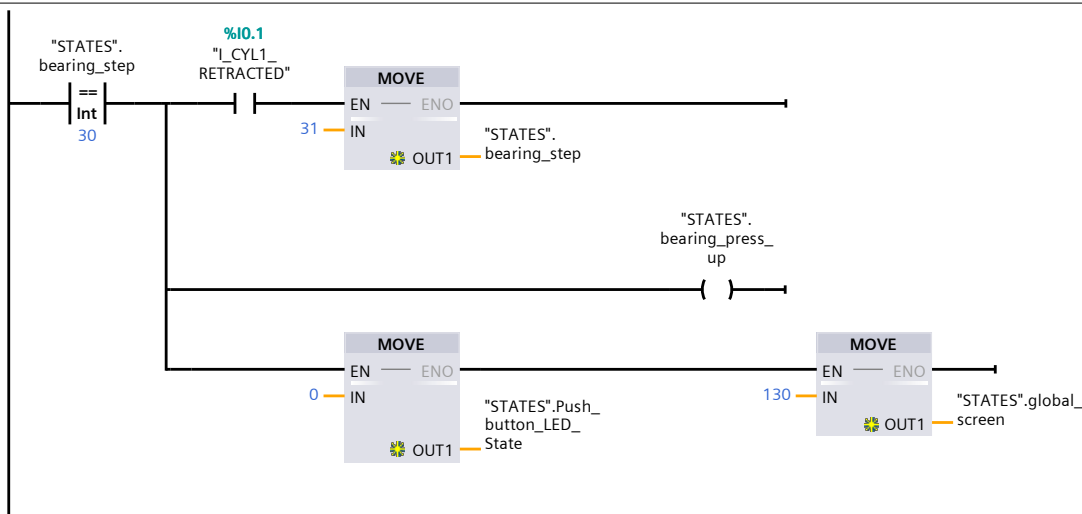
"STATES".
bearing_step

==
Int
30

%I0.1
"I_CYL1_
RETRACTED"

MOVE
EN — ENO
31 — IN
OUT1 — "STATES".
bearing_step

"STATES".
bearing_press_
up

( )

MOVE
EN — ENO
0 — IN
OUT1 — "STATES".Push_
button_LED_
State

MOVE
EN — ENO
130 — IN
OUT1 — "STATES".global_
screen